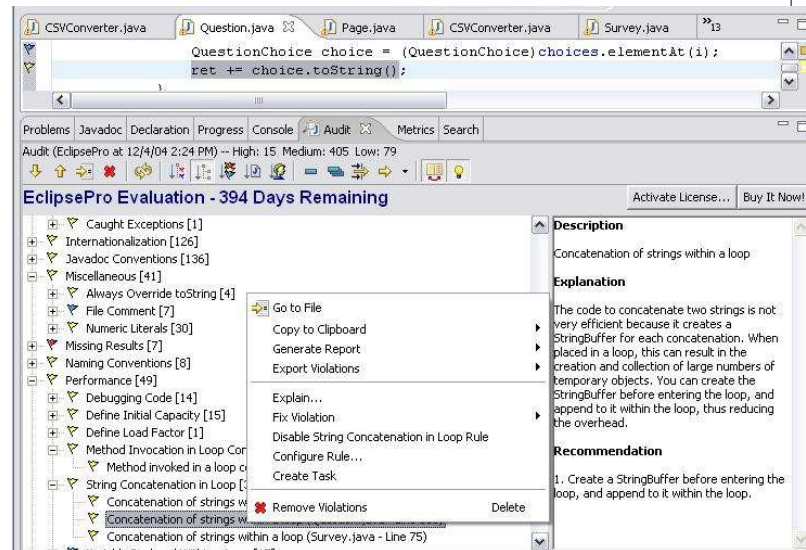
CSVConverter.java | Question.java | Page.java | CSVConverter.java | Survey.java | »13

QuestionChoice choice = (QuestionChoice)choices.elementAt(i);
ret += choice.toString();

Problems | Javadoc | Declaration | Progress | Console | Audit | Metrics | Search

Audit (EclipsePro at 12/4/04 2:24 PM) -- High: 15 Medium: 405 Low: 79

EclipsePro Evaluation - 394 Days Remaining

Activate License... | Buy It Now!

Caught Exceptions [1]
Internationalization [126]
Javadoc Conventions [136]
Miscellaneous [41]
Always Override toString [4]
File Comment [7]
Numeric Literals [30]
Missing Results [7]
Naming Conventions [8]
Performance [49]
Debugging Code [14]
Define Initial Capacity [15]
Define Load Factor [1]
Method Invocation in Loop Co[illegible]
Method invoked in a loop co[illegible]
String Concatenation in Loop [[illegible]
Concatenation of strings w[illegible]
Concatenation of strings w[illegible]
Concatenation of strings within a loop (Survey.java - Line 75)

Go to File
Copy to Clipboard
Generate Report
Export Violations
Explain...
Fix Violation
Disable String Concatenation in Loop Rule
Configure Rule...
Create Task
Remove Violations Delete

Description

Concatenation of strings within a loop

Explanation

The code to concatenate two strings is not very efficient because it creates a StringBuffer for each concatenation. When placed in a loop, this can result in the creation and collection of large numbers of temporary objects. You can create the StringBuffer before entering the loop, and append to it within the loop, thus reducing the overhead.

Recommendation

1. Create a StringBuffer before entering the loop, and append to it within the loop.